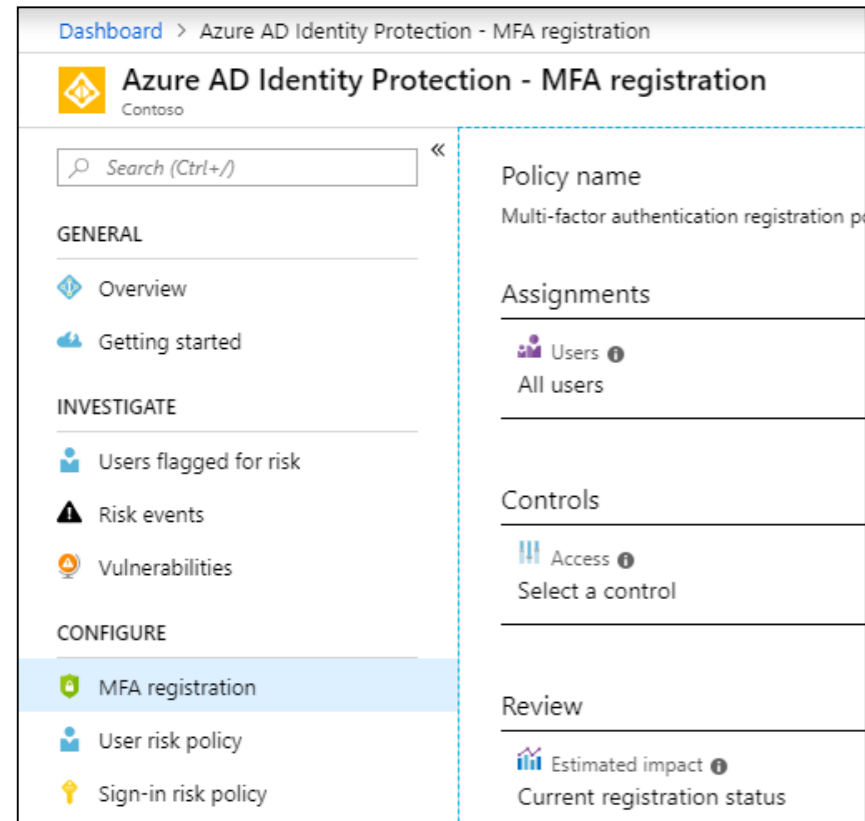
Dashboard > Azure AD Identity Protection - MFA registration

Azure AD Identity Protection - MFA registration
Contoso

Search (Ctrl+/)

«

GENERAL

Overview

Getting started

INVESTIGATE

Users flagged for risk

Risk events

Vulnerabilities

CONFIGURE

MFA registration

User risk policy

Sign-in risk policy

Policy name
Multi-factor authentication registration po

Assignments

Users
All users

Controls

Access
Select a control

Review

Estimated impact
Current registration status